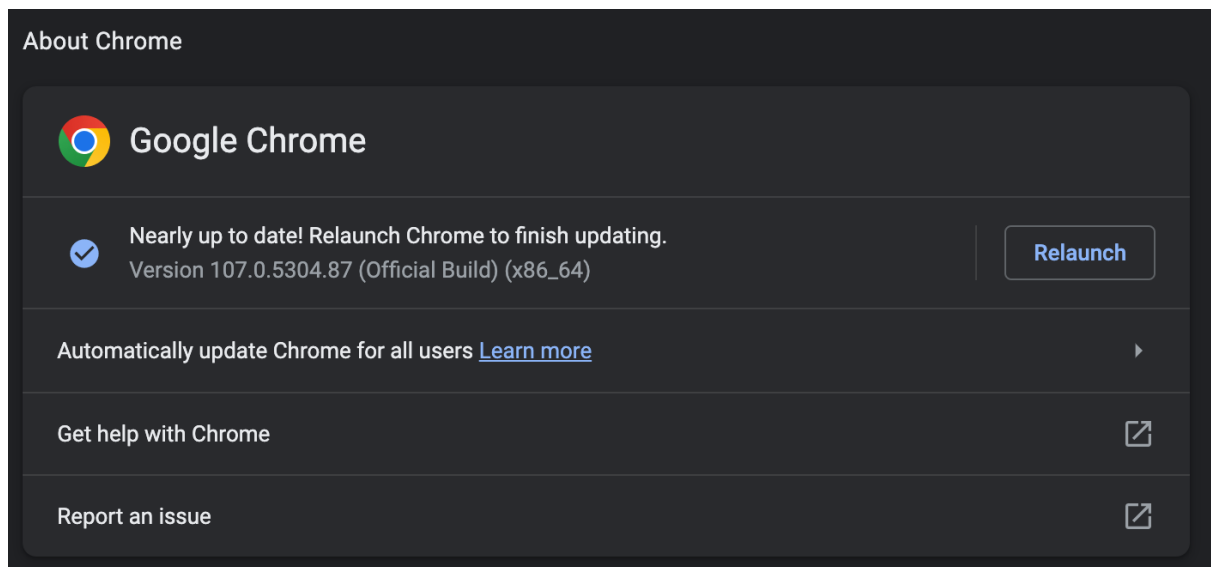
About Chrome

Google Chrome

Nearly up to date! Relaunch Chrome to finish updating.
Version 107.0.5304.87 (Official Build) (x86_64)

Relaunch

Automatically update Chrome for all users Learn more

Get help with Chrome

Report an issue